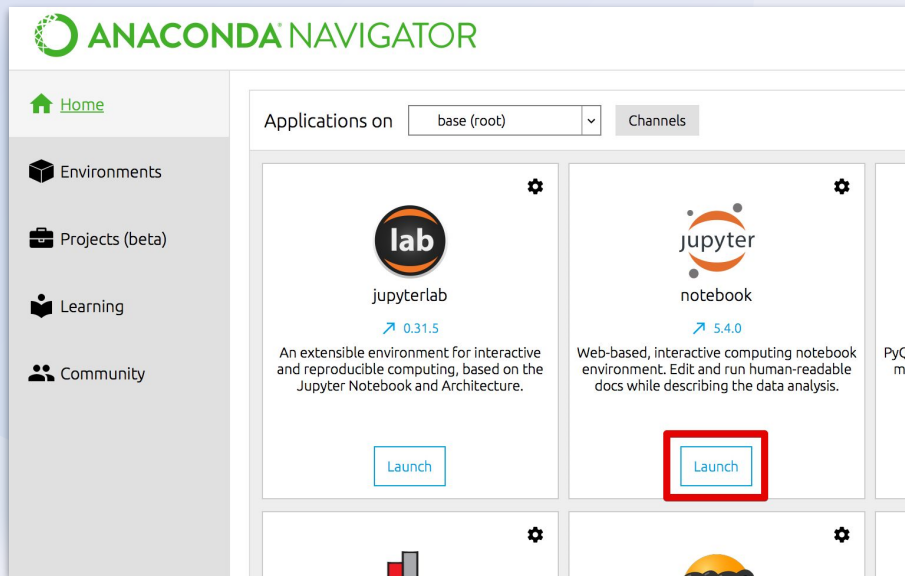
ANACONDA NAVIGATOR

Home

Environments

Projects (beta)

Learning

Community

Applications on base (root) Channels

lab

jupyterlab

0.31.5

An extensible environment for interactive and reproducible computing, based on the Jupyter Notebook and Architecture.

Launch

jupyter

notebook

5.4.0

Web-based, interactive computing notebook environment. Edit and run human-readable docs while describing the data analysis.

Launch

PyQ
m